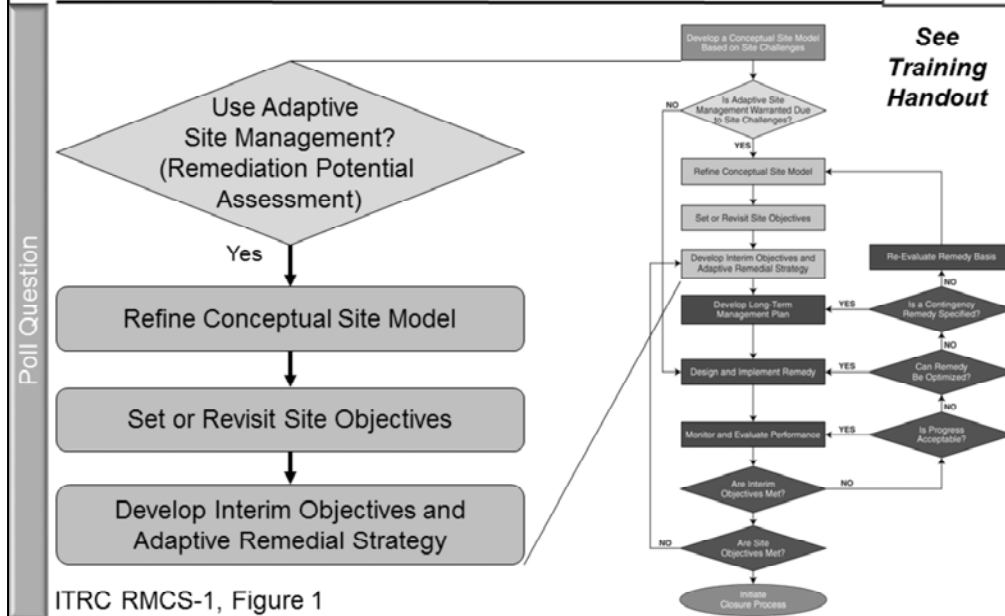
Poll Question

Use Adaptive Site Management? (Remediation Potential Assessment)

Yes

Refine Conceptual Site Model

Set or Revisit Site Objectives

Develop Interim Objectives and Adaptive Remedial Strategy

ITRC RMCS-1, Figure 1

Develop a Conceptual Site Model Based on Site Challenges

See Training Handout

NO

Is Adaptive Site Management Warranted Due to Site Challenges?

YES

Refine Conceptual Site Model

Set or Revisit Site Objectives

Develop Interim Objectives and Adaptive Remedial Strategy

Re-Evaluate Remedy Basis

NO

Develop Long-Term Management Plan

YES

Is a Contingency Remedy Specified?

NO

Design and Implement Remedy

YES

Can Remedy Be Optimized?

NO

Monitor and Evaluate Performance

YES

Is Progress Acceptable?

Are Interim Objectives Met?

NO

NO

Are Site Objectives Met?

Initiate Closure Process